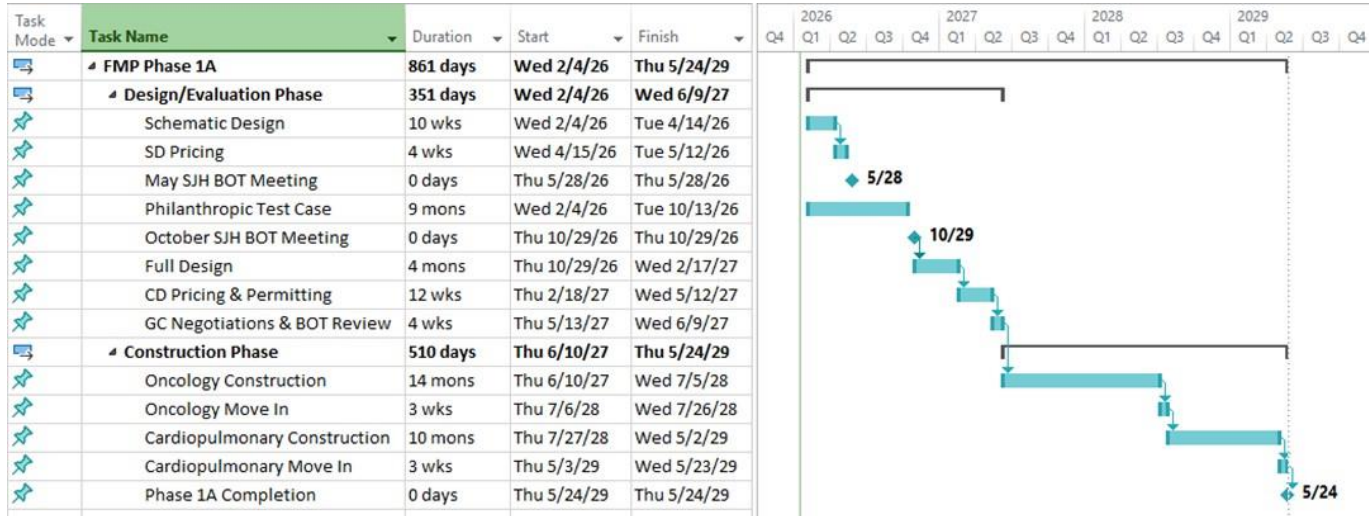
| Task Mode | Task Name | Duration | Start | Finish |
|---|---|---|---|---|
| | ◢ FMP Phase 1A | 861 days | Wed 2/4/26 | Thu 5/24/29 |
| | ◢ Design/Evaluation Phase | 351 days | Wed 2/4/26 | Wed 6/9/27 |
| | Schematic Design | 10 wks | Wed 2/4/26 | Tue 4/14/26 |
| | SD Pricing | 4 wks | Wed 4/15/26 | Tue 5/12/26 |
| | May SJH BOT Meeting | 0 days | Thu 5/28/26 | Thu 5/28/26 |
| | Philanthropic Test Case | 9 mons | Wed 2/4/26 | Tue 10/13/26 |
| | October SJH BOT Meeting | 0 days | Thu 10/29/26 | Thu 10/29/26 |
| | Full Design | 4 mons | Thu 10/29/26 | Wed 2/17/27 |
| | CD Pricing & Permitting | 12 wks | Thu 2/18/27 | Wed 5/12/27 |
| | GC Negotiations & BOT Review | 4 wks | Thu 5/13/27 | Wed 6/9/27 |
| | ◢ Construction Phase | 510 days | Thu 6/10/27 | Thu 5/24/29 |
| | Oncology Construction | 14 mons | Thu 6/10/27 | Wed 7/5/28 |
| | Oncology Move In | 3 wks | Thu 7/6/28 | Wed 7/26/28 |
| | Cardiopulmonary Construction | 10 mons | Thu 7/27/28 | Wed 5/2/29 |
| | Cardiopulmonary Move In | 3 wks | Thu 5/3/29 | Wed 5/23/29 |
| | Phase 1A Completion | 0 days | Thu 5/24/29 | Thu 5/24/29 |

2026 2027 2028 2029
Q4 Q1 Q2 Q3 Q4 Q1 Q2 Q3 Q4 Q1 Q2 Q3 Q4 Q1 Q2 Q3 Q4

5/28
10/29
5/24